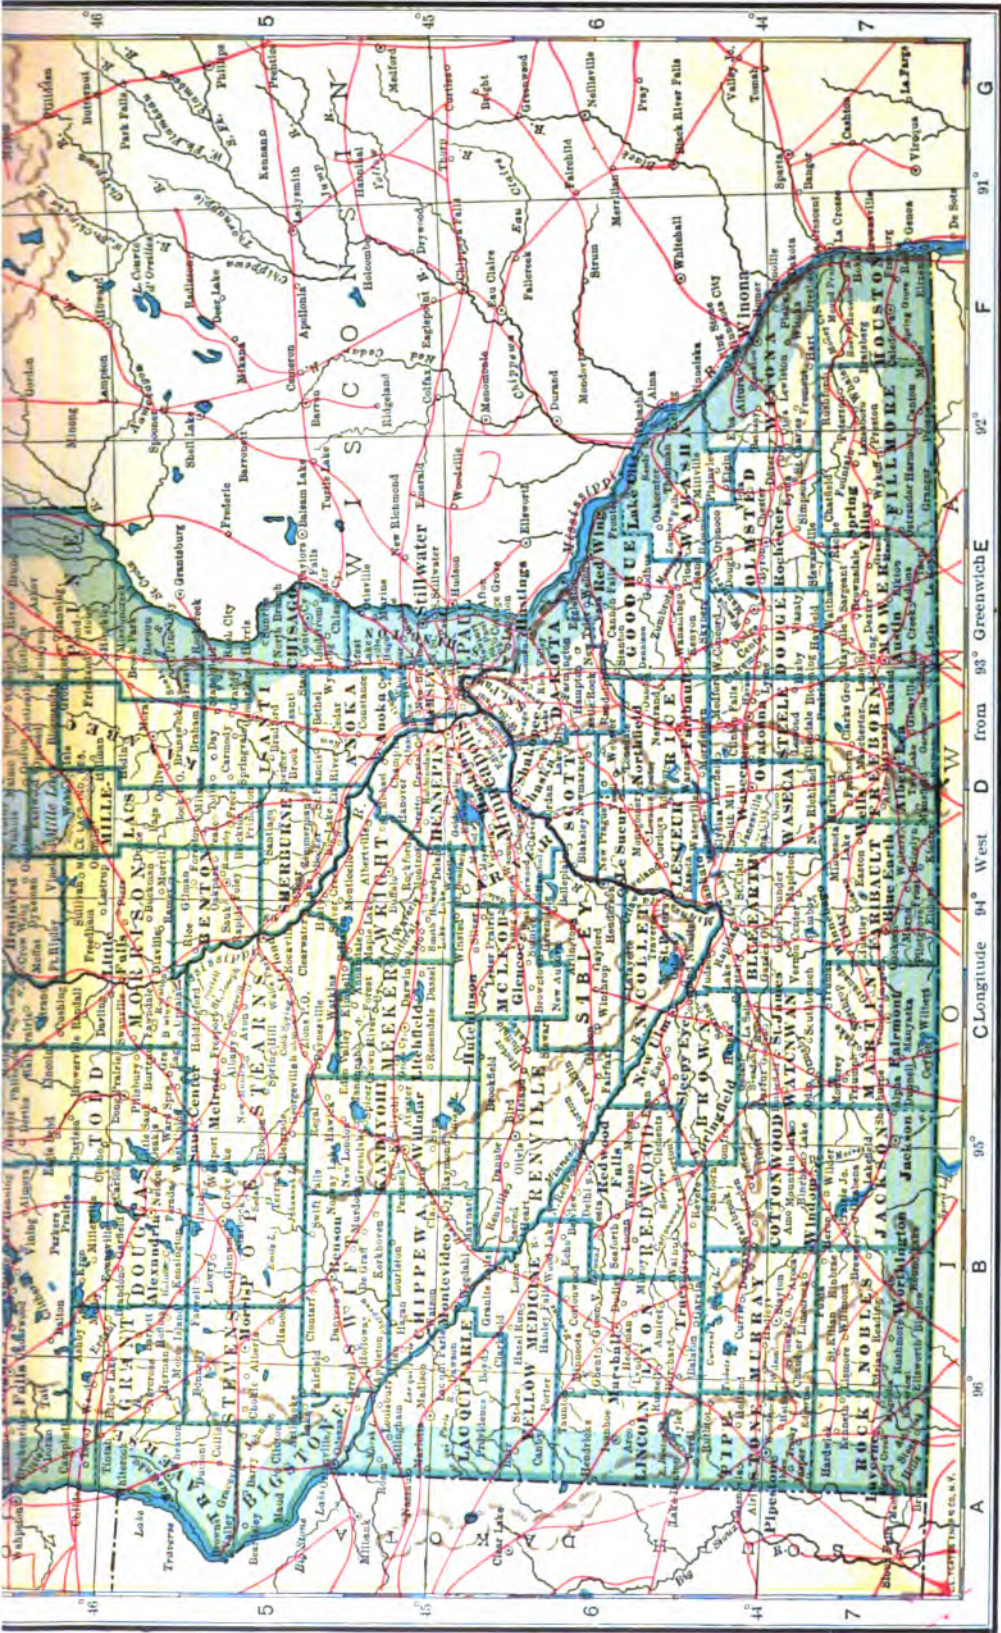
A
B
C Longitude
94° West
D
from
93° Greenwich E
F
G
96°
95°
92°
91°
46
5
45
6
44
7
46
5
45
6
44
7
WISCONSIN
IOWA
DAKOTA
TODD
MORRISON
MILLE LACS
DOUGLAS
GRANT
STEVENS
STEARNS
BENTON
SHERBURNE
ISANTI
CHISAGO
ANOKA
WRIGHT
MEEKER
KANDIYOHI
SWIFT
BIG STONE
CHIPPEWA
LAC QUI PARLE
YELLOW MEDICINE
RENVILLE
McLEOD
HENNEPIN
RAMSEY
CARVER
SCOTT
SIBLEY
NICOLLET
LE SUEUR
RICE
DAKOTA
GOODHUE
WABASHA
WINONA
OLMSTED
DODGE
STEELE
WASECA
BLUE EARTH
BROWN
REDWOOD
LYON
LINCOLN
PIPESTONE
MURRAY
COTTONWOOD
WATONWAN
MARTIN
FARIBAULT
FREEBORN
MOWER
FILLMORE
HOUSTON
JACKSON
NOBLES
ROCK
POPE
Stillwater
St. Paul
Minneapolis
Hastings
Red Wing
Lake City
Winona
Rochester
Austin
Albert Lea
Mankato
New Ulm
Faribault
Owatonna
Worthington
Jackson
Fairmont
Pipestone
Marshall
Willmar
Litchfield
Hutchinson
Glencoe
Shakopee
Chaska
St. Cloud
Sauk Centre
Alexandria
Morris
Montevideo
Granite Falls
Benson
Ortonville
Little Falls
Princeton
Anoka
Elk River
Buffalo
Wabasha
La Crosse
Eau Claire
Chippewa Falls
Menomonie
Hudson
River Falls
Ellsworth
Durand
Alma
Black River Falls
Neillsville
Sparta
Tomah
Viroqua
De Soto
Lake
Traverse
Big Stone
Clear Lake
Milbank
Wilmot
Sisseton
Wahpeton
Fergus Falls
Mississippi R.
Minnesota R.
St. Croix R.
Chippewa R.
Red Cedar R.
Black R.
Rum R.
Crow R.
Le Sueur R.
Cottonwood R.
Redwood R.
Des Moines R.
Blue Earth R.
Zumbro R.
Root R.
Cannon R.
Pomme de Terre R.
Yellow Medicine R.
Lac qui Parle R.